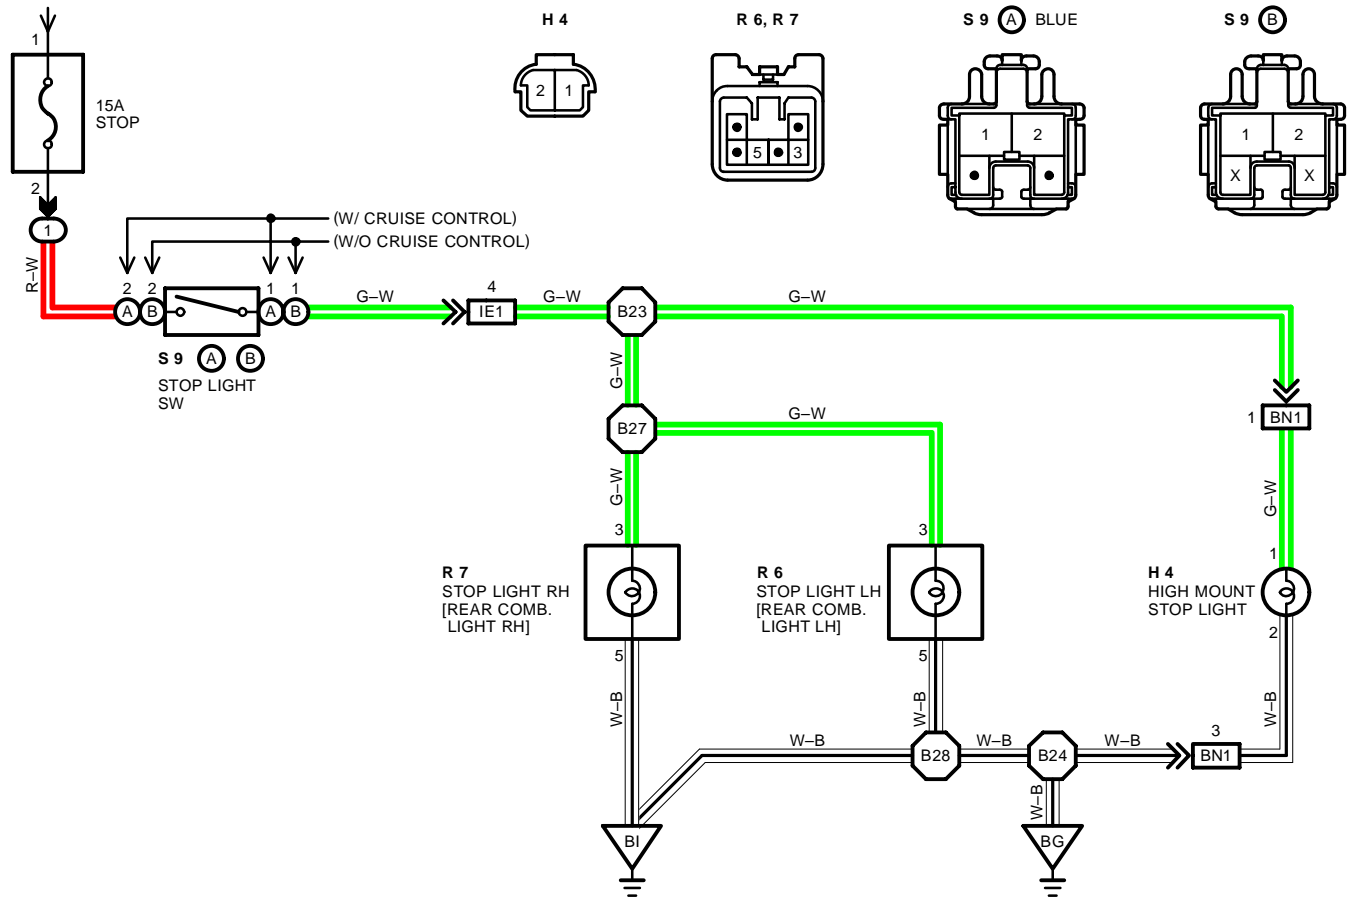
1
15A
STOP
2
1
R–W
(W/ CRUISE CONTROL)
(W/O CRUISE CONTROL)
2 2 1 1
A B A B
S 9 A B
STOP LIGHT SW
G–W
4
IE1
G–W
B23
G–W
G–W
B27
G–W
G–W
1 BN1
G–W

H 4
2 1

R 6, R 7
5 3

S 9 A BLUE
1 2

S 9 B
1 2
X X

3
R 7
STOP LIGHT RH
[REAR COMB. LIGHT RH]
5
W–B

3
R 6
STOP LIGHT LH
[REAR COMB. LIGHT LH]
5
W–B

1
H 4
HIGH MOUNT STOP LIGHT
2
W–B

W–B
B28
W–B
B24
W–B
3
BN1
W–B
BI
BG